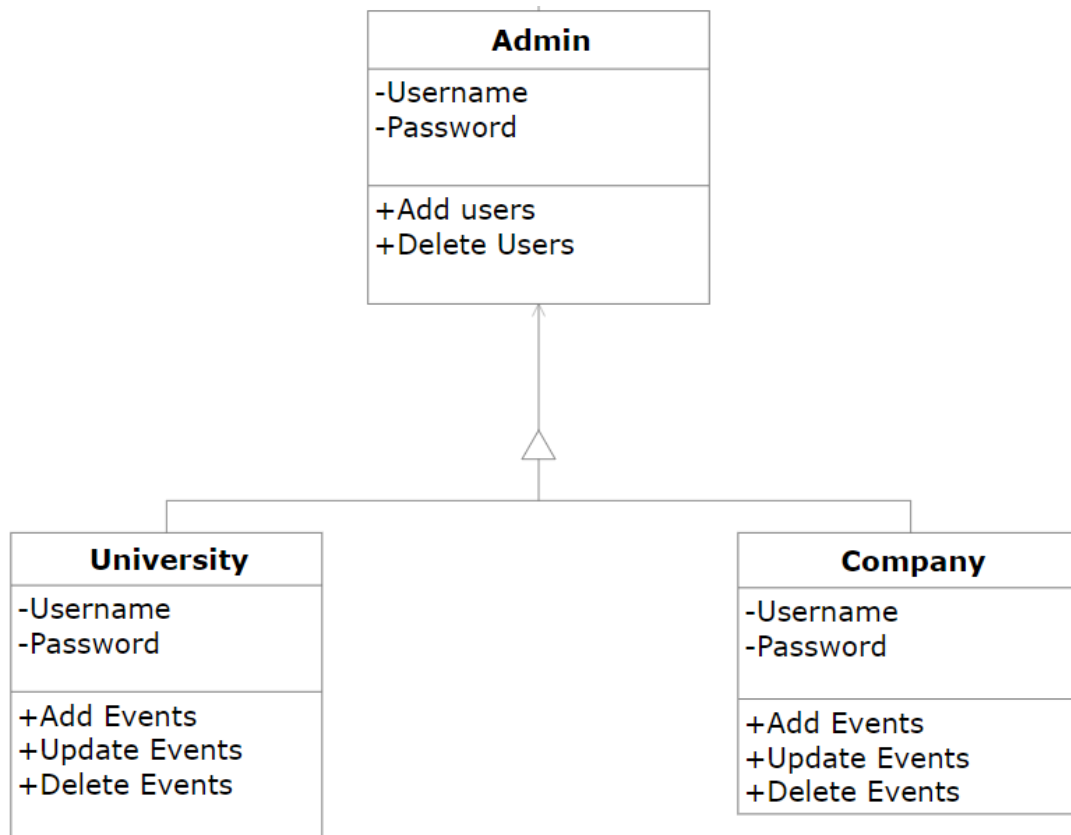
Admin

-Username
-Password

+Add users
+Delete Users

University

-Username
-Password

+Add Events
+Update Events
+Delete Events

Company

-Username
-Password

+Add Events
+Update Events
+Delete Events